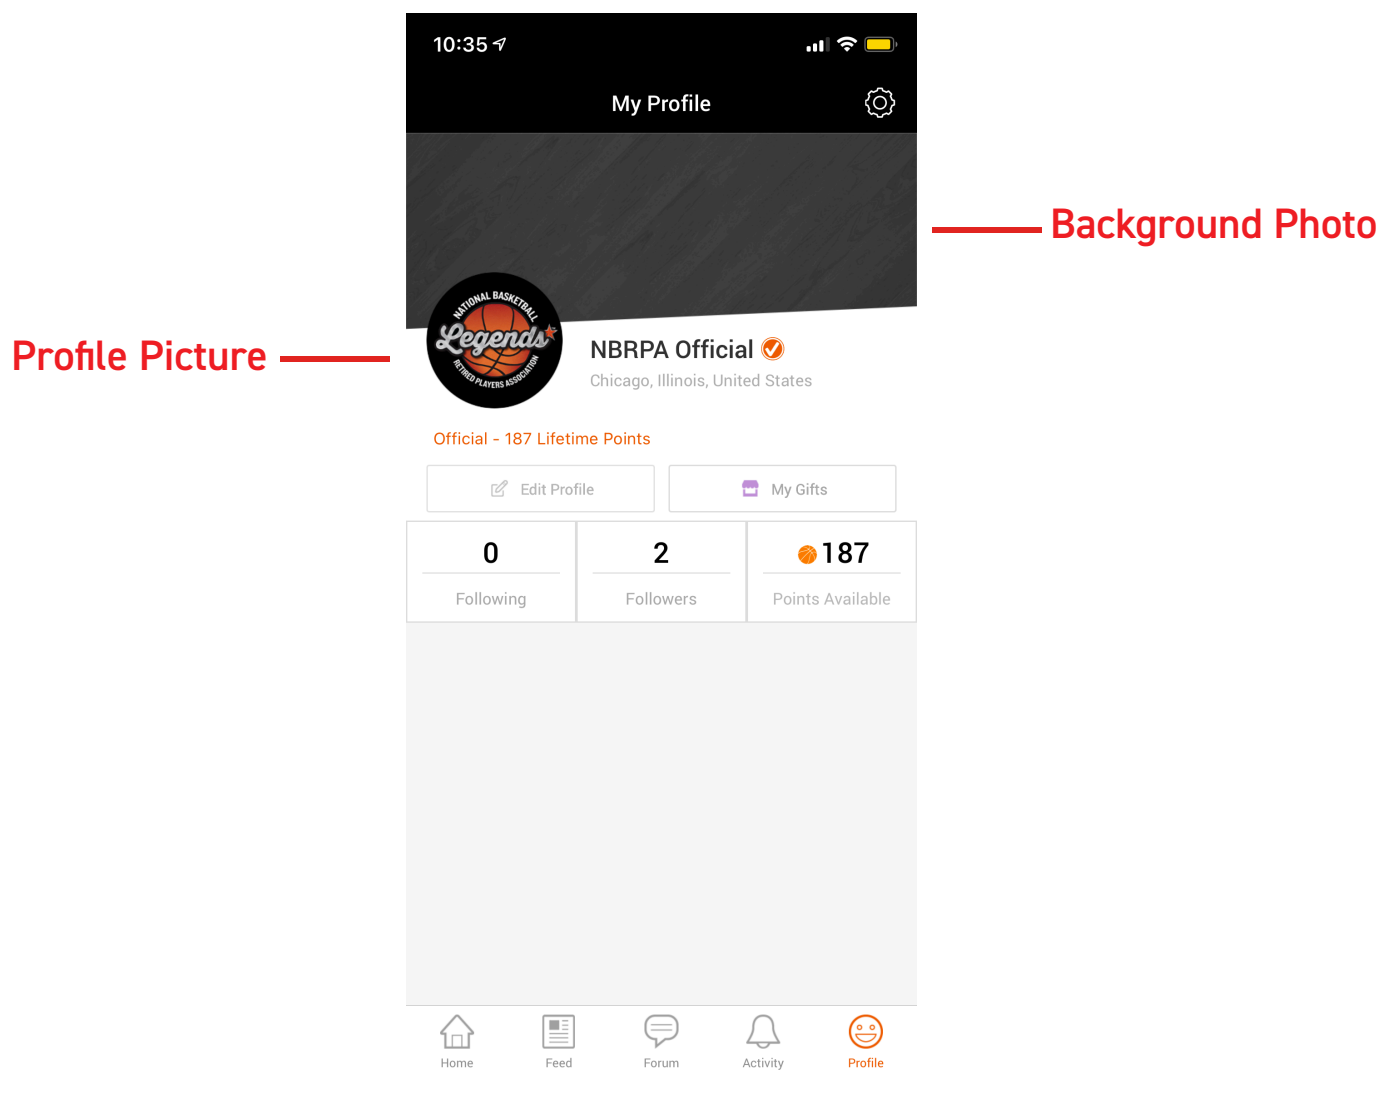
10:35

My Profile

Background Photo

Profile Picture

NATIONAL BASKETBALL
Legends
RETIRED PLAYERS ASSOCIATION

NBRPA Official

Chicago, Illinois, United States

Official - 187 Lifetime Points

Edit Profile

My Gifts

| 0 | 2 | 187 |
|---|---|---|
| Following | Followers | Points Available |

Home Feed Forum Activity Profile